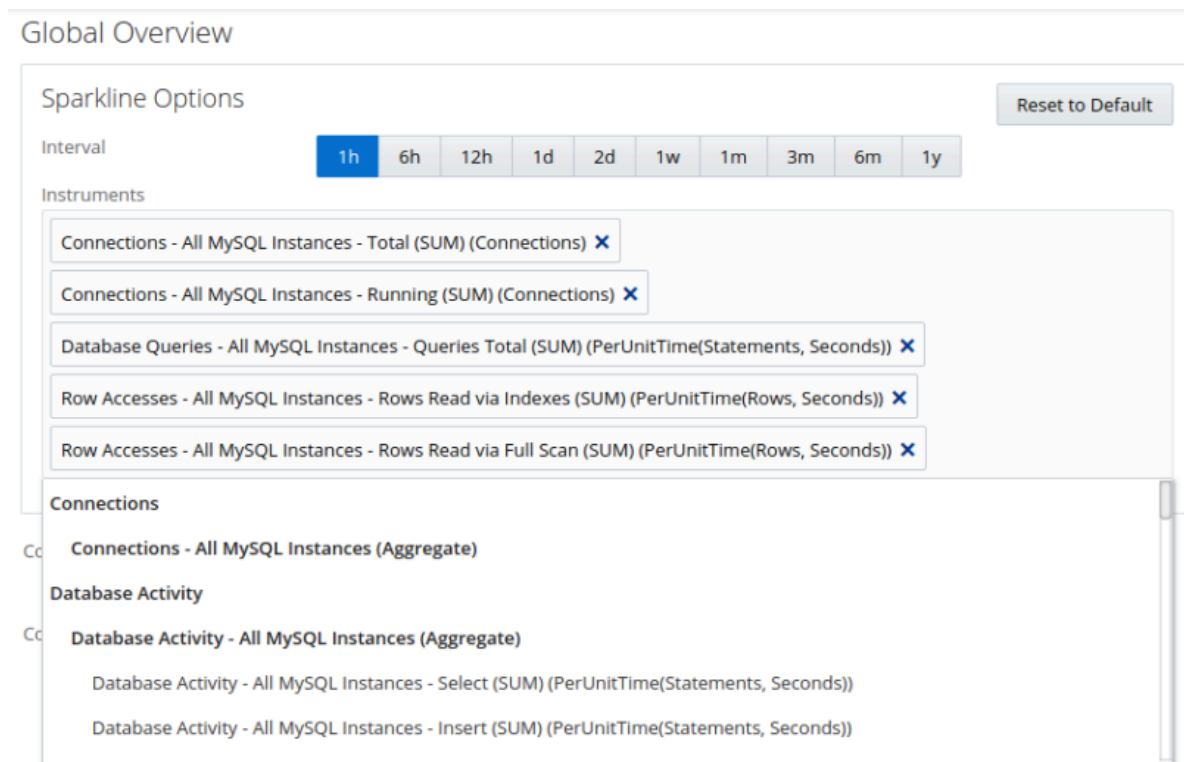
Global Overview

Sparkline Options

Reset to Default

Interval

1h 6h 12h 1d 2d 1w 1m 3m 6m 1y

Instruments

Connections - All MySQL Instances - Total (SUM) (Connections) ✕

Connections - All MySQL Instances - Running (SUM) (Connections) ✕

Database Queries - All MySQL Instances - Queries Total (SUM) (PerUnitTime(Statements, Seconds)) ✕

Row Accesses - All MySQL Instances - Rows Read via Indexes (SUM) (PerUnitTime(Rows, Seconds)) ✕

Row Accesses - All MySQL Instances - Rows Read via Full Scan (SUM) (PerUnitTime(Rows, Seconds)) ✕

Connections

Connections - All MySQL Instances (Aggregate)

Database Activity

Database Activity - All MySQL Instances (Aggregate)

Database Activity - All MySQL Instances - Select (SUM) (PerUnitTime(Statements, Seconds))

Database Activity - All MySQL Instances - Insert (SUM) (PerUnitTime(Statements, Seconds))

Co

Co